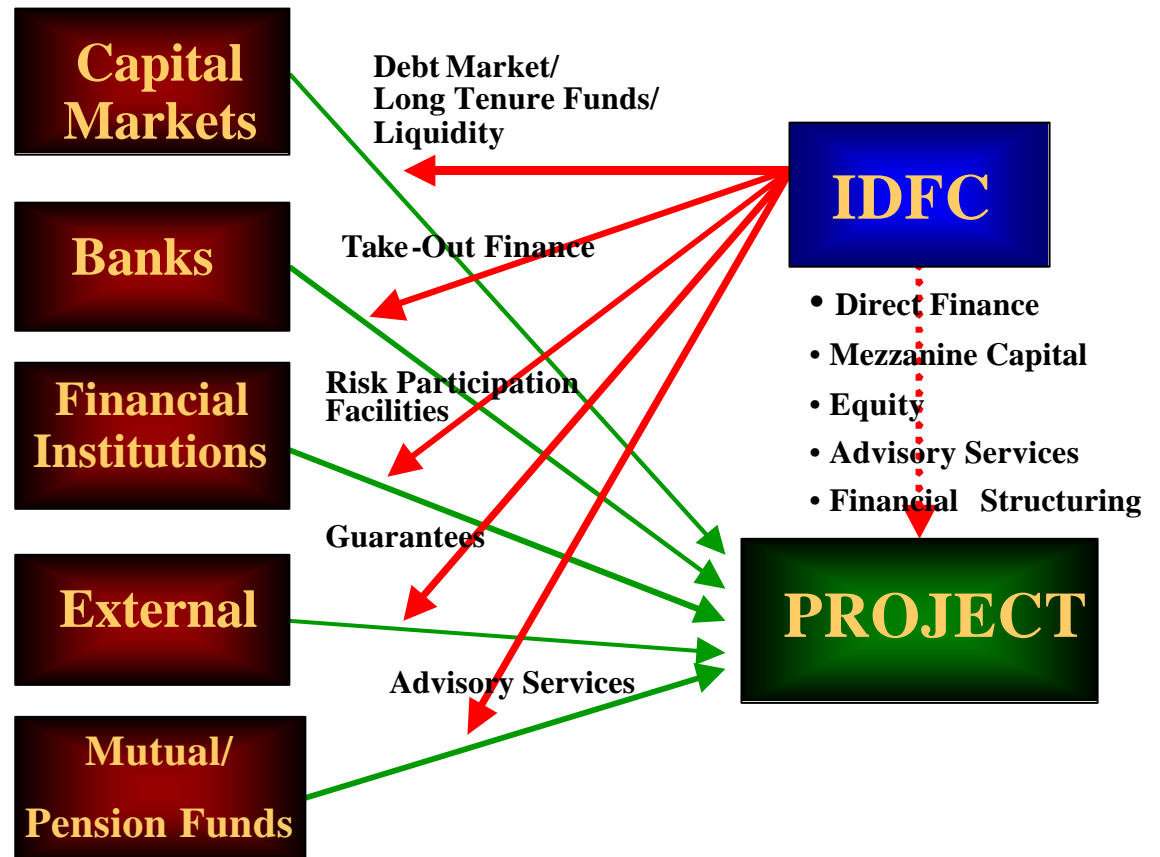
Capital Markets

Debt Market/
Long Tenure Funds/
Liquidity

IDFC

Banks

Take-Out Finance

• Direct Finance
• Mezzanine Capital
• Equity
• Advisory Services
• Financial Structuring

Financial Institutions

Risk Participation Facilities

Guarantees

External

PROJECT

Advisory Services

Mutual/
Pension Funds